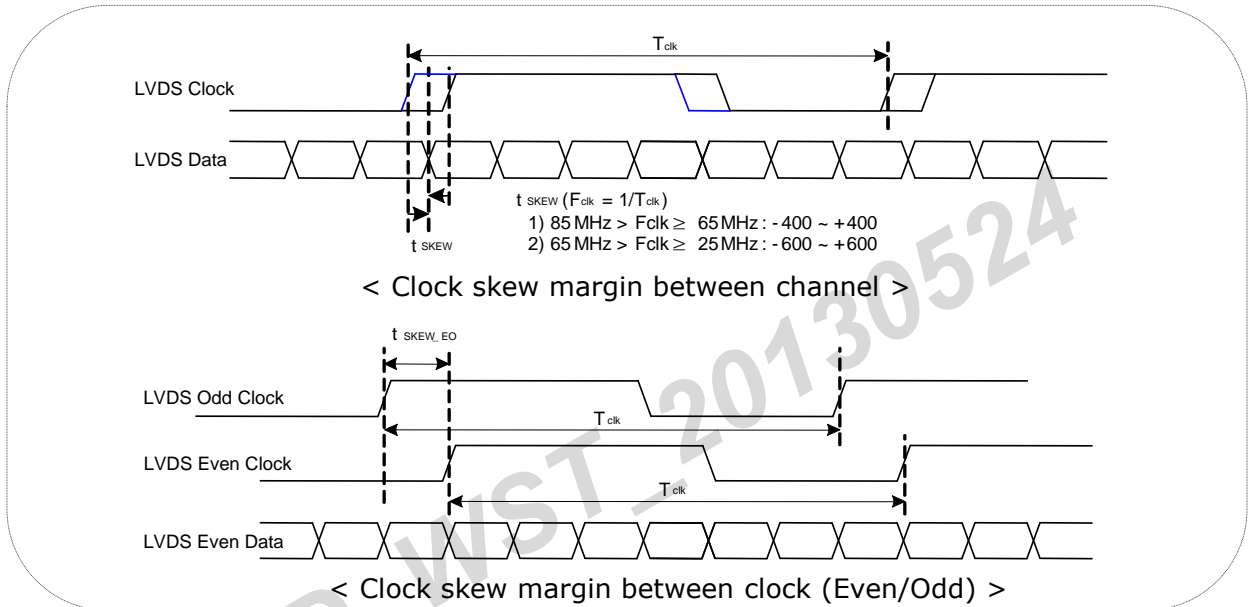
$T_{clk}$

LVDS Clock

LVDS Data

$t_{SKEW}$ ($F_{clk}$ = $1/T_{clk}$)
1) 85 MHz > Fclk ≥ 65 MHz : -400 ~ +400
2) 65 MHz > Fclk ≥ 25 MHz : -600 ~ +600

$t_{SKEW}$

< Clock skew margin between channel >

$t_{SKEW\_EO}$

LVDS Odd Clock

$T_{clk}$

LVDS Even Clock

$T_{clk}$

LVDS Even Data

< Clock skew margin between clock (Even/Odd) >

WST_20130524